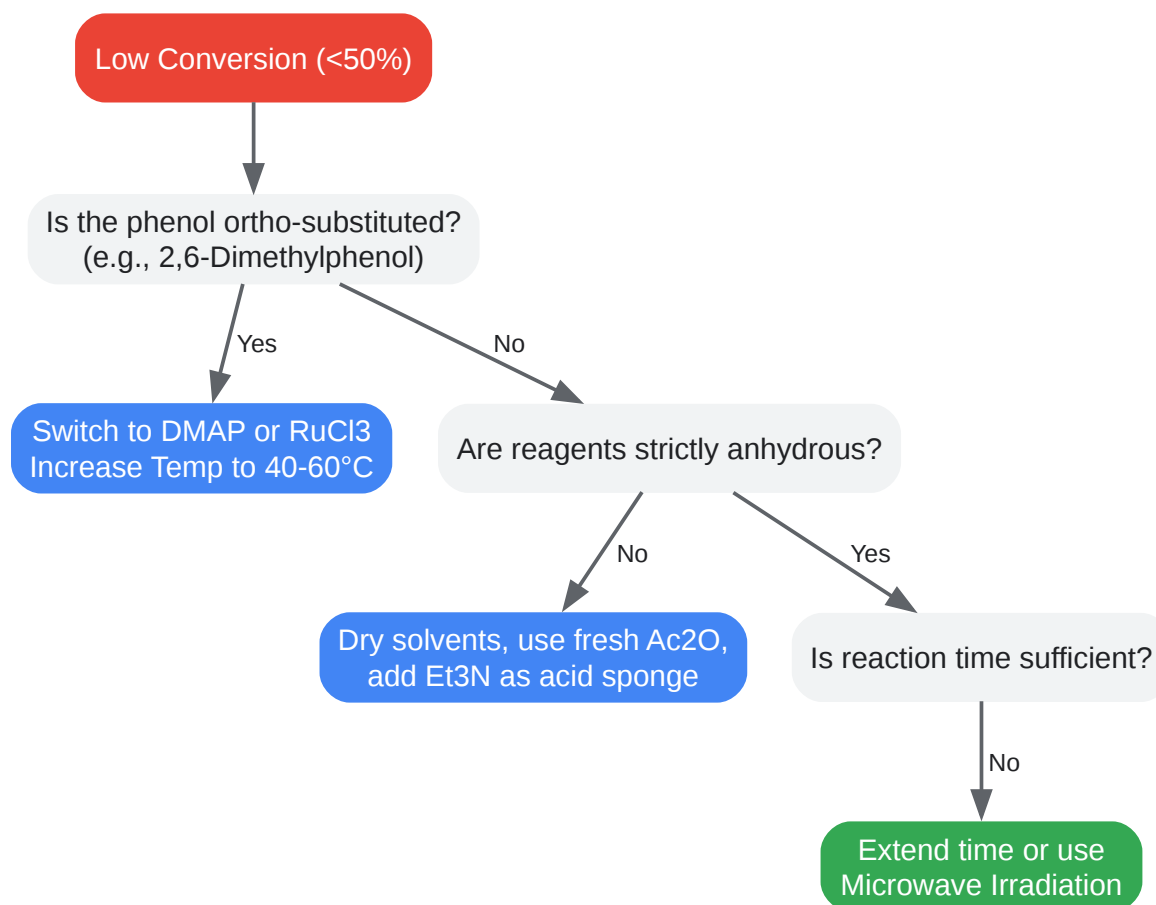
Low Conversion (<50%)

Is the phenol ortho-substituted?
(e.g., 2,6-Dimethylphenol)

Yes

No

Switch to DMAP or RuCl3
Increase Temp to 40-60°C

Are reagents strictly anhydrous?

No

Yes

Dry solvents, use fresh Ac2O,
add Et3N as acid sponge

Is reaction time sufficient?

No

Extend time or use
Microwave Irradiation